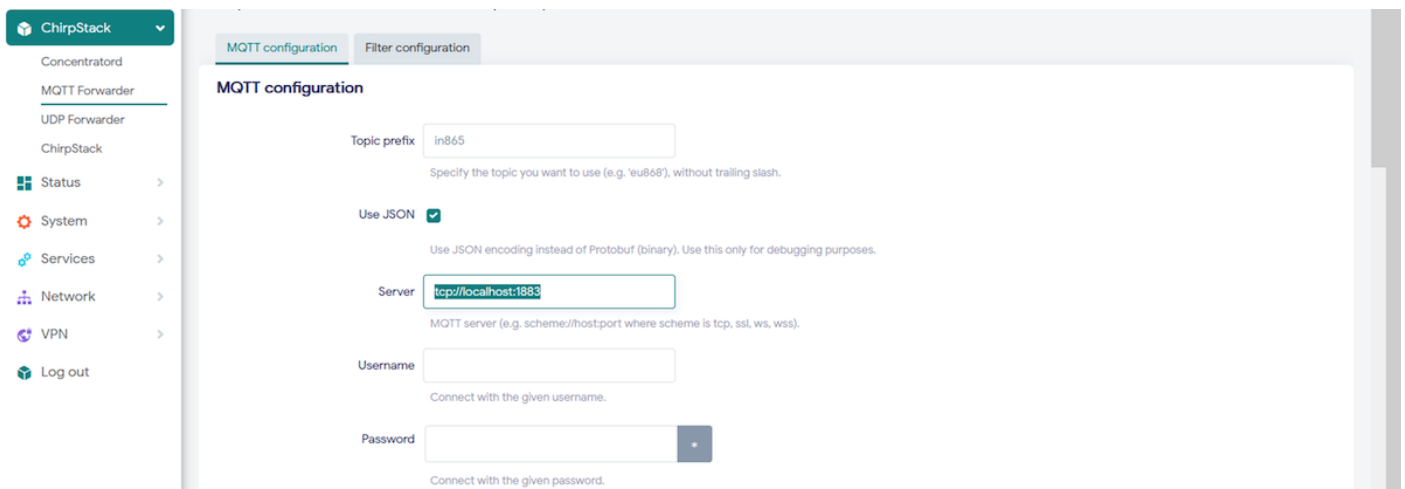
ChirpStack
Concentratord
MQTT Forwarder
UDP Forwarder
ChirpStack
Status
System
Services
Network
VPN
Log out

MQTT configuration
Filter configuration

MQTT configuration

Topic prefix
in865
Specify the topic you want to use (e.g. 'eu868'), without trailing slash.

Use JSON
Use JSON encoding instead of Protobuf (binary). Use this only for debugging purposes.

Server
tcp://localhost:1883
MQTT server (e.g. scheme://host:port where scheme is tcp, ssl, ws, wss).

Username
Connect with the given username.

Password
*
Connect with the given password.